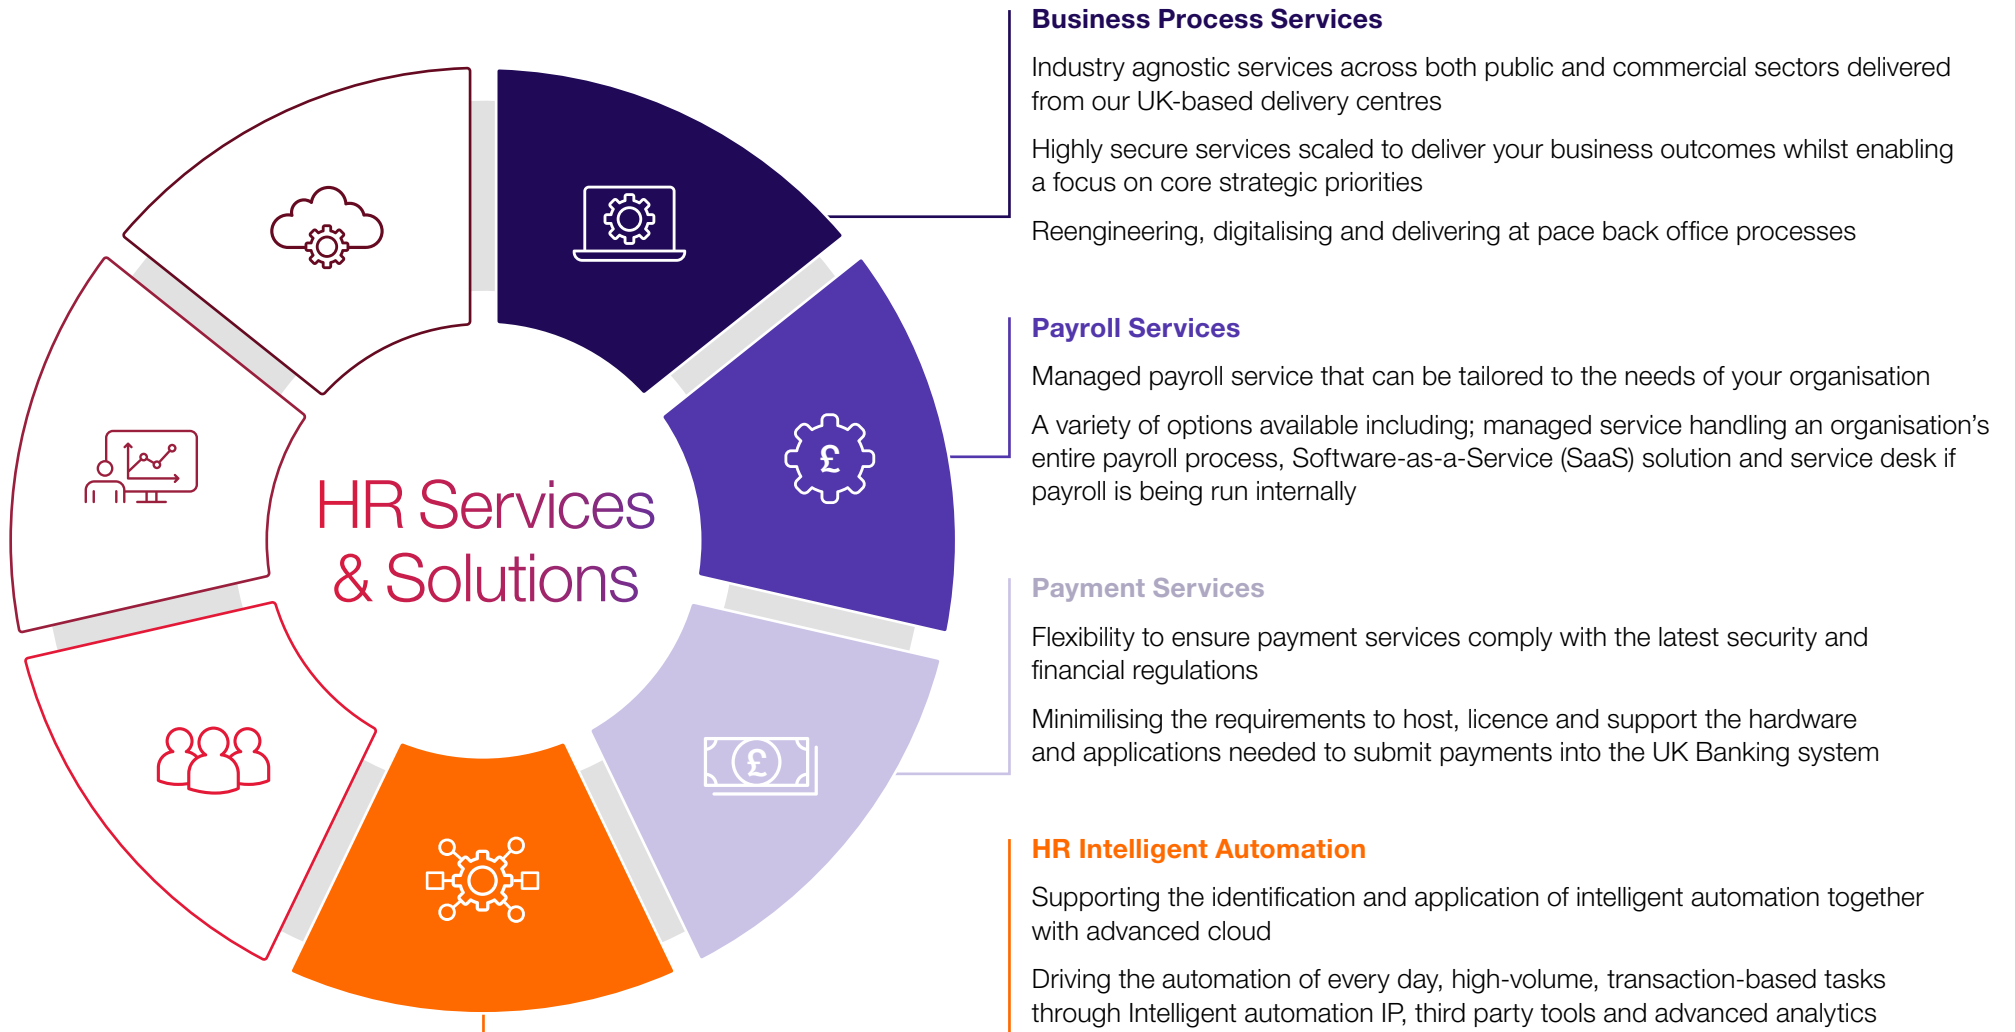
HR Services & Solutions

Business Process Services

Industry agnostic services across both public and commercial sectors delivered from our UK-based delivery centres

Highly secure services scaled to deliver your business outcomes whilst enabling a focus on core strategic priorities

Reengineering, digitalising and delivering at pace back office processes

Payroll Services

Managed payroll service that can be tailored to the needs of your organisation

A variety of options available including; managed service handling an organisation's entire payroll process, Software-as-a-Service (SaaS) solution and service desk if payroll is being run internally

Payment Services

Flexibility to ensure payment services comply with the latest security and financial regulations

Minimilising the requirements to host, licence and support the hardware and applications needed to submit payments into the UK Banking system

HR Intelligent Automation

Supporting the identification and application of intelligent automation together with advanced cloud

Driving the automation of every day, high-volume, transaction-based tasks through Intelligent automation IP, third party tools and advanced analytics